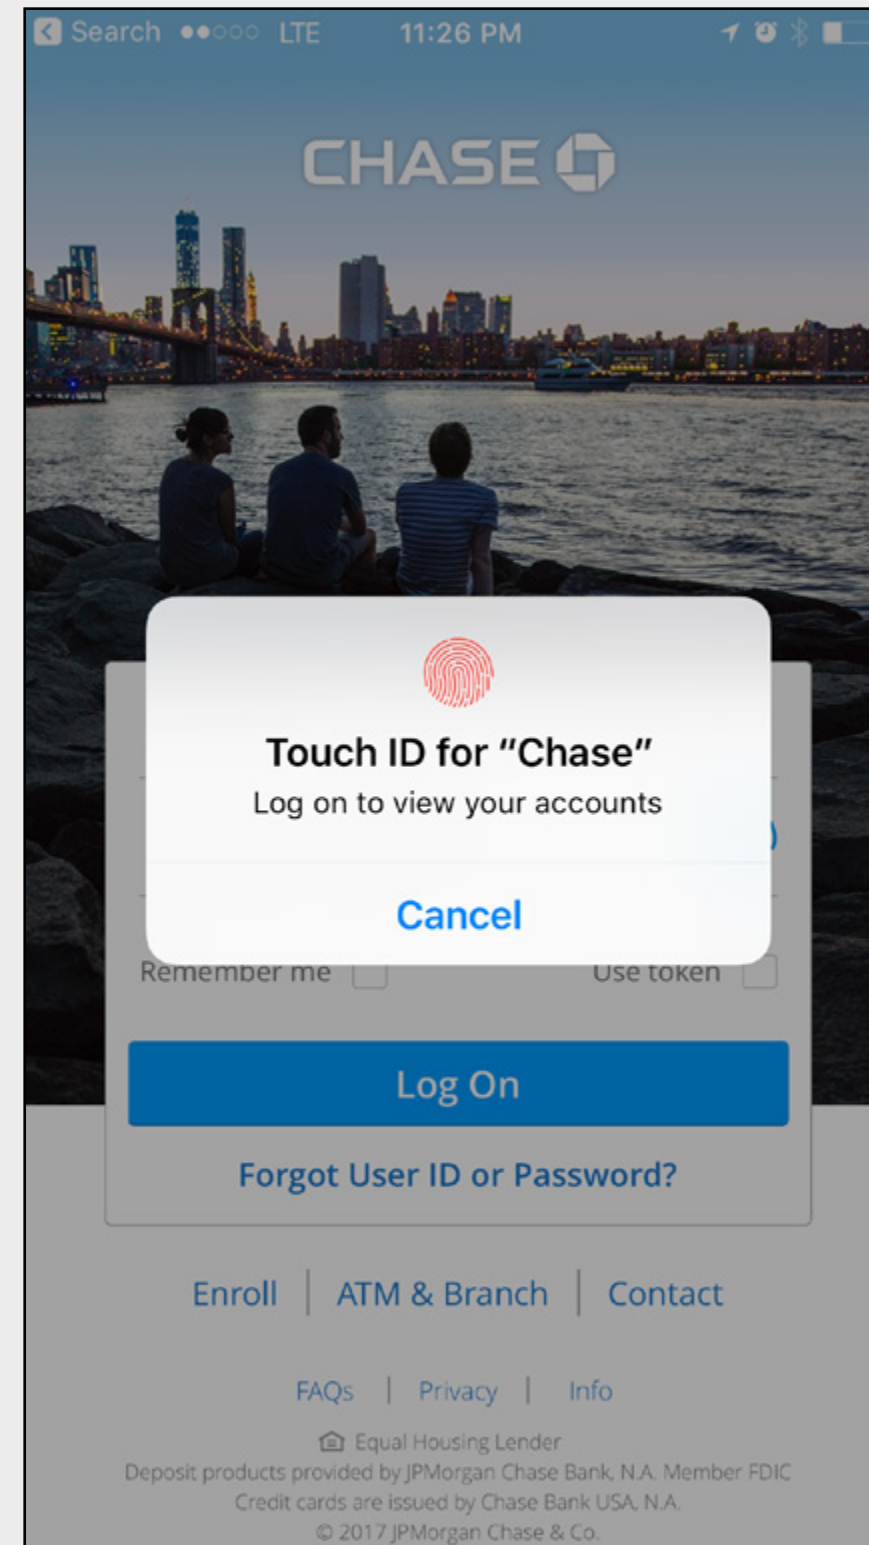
Search LTE 11:26 PM

CHASE

Touch ID for "Chase"
Log on to view your accounts

Cancel

Remember me Use token

Log On

Forgot User ID or Password?

Enroll | ATM & Branch | Contact

FAQs | Privacy | Info

Equal Housing Lender
Deposit products provided by JPMorgan Chase Bank, N.A. Member FDIC
Credit cards are issued by Chase Bank USA, N.A.
© 2017 JPMorgan Chase & Co.